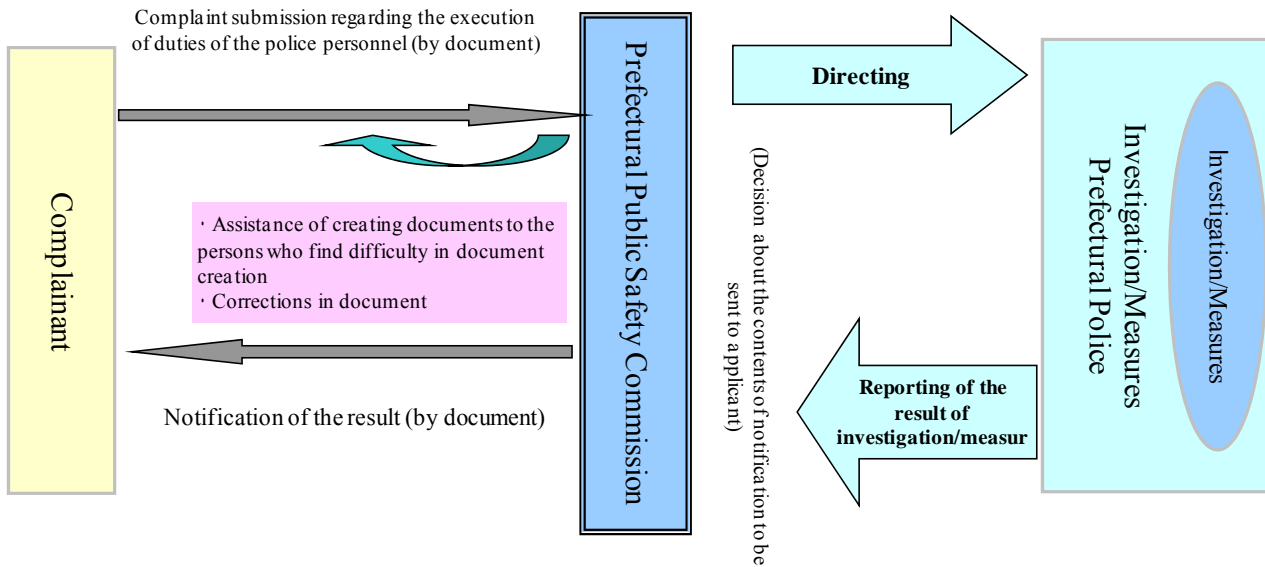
Complaint submission regarding the execution of duties of the police personnel (by document)

Complainant

Prefectural Public Safety Commission

Directing

Prefectural Police
Investigation/Measures

Investigation/Measures

・Assistance of creating documents to the persons who find difficulty in document creation
・Corrections in document

(Decision about the contents of notification to be sent to applicant)

Notification of the result (by document)

Reporting of the result of investigation/measur